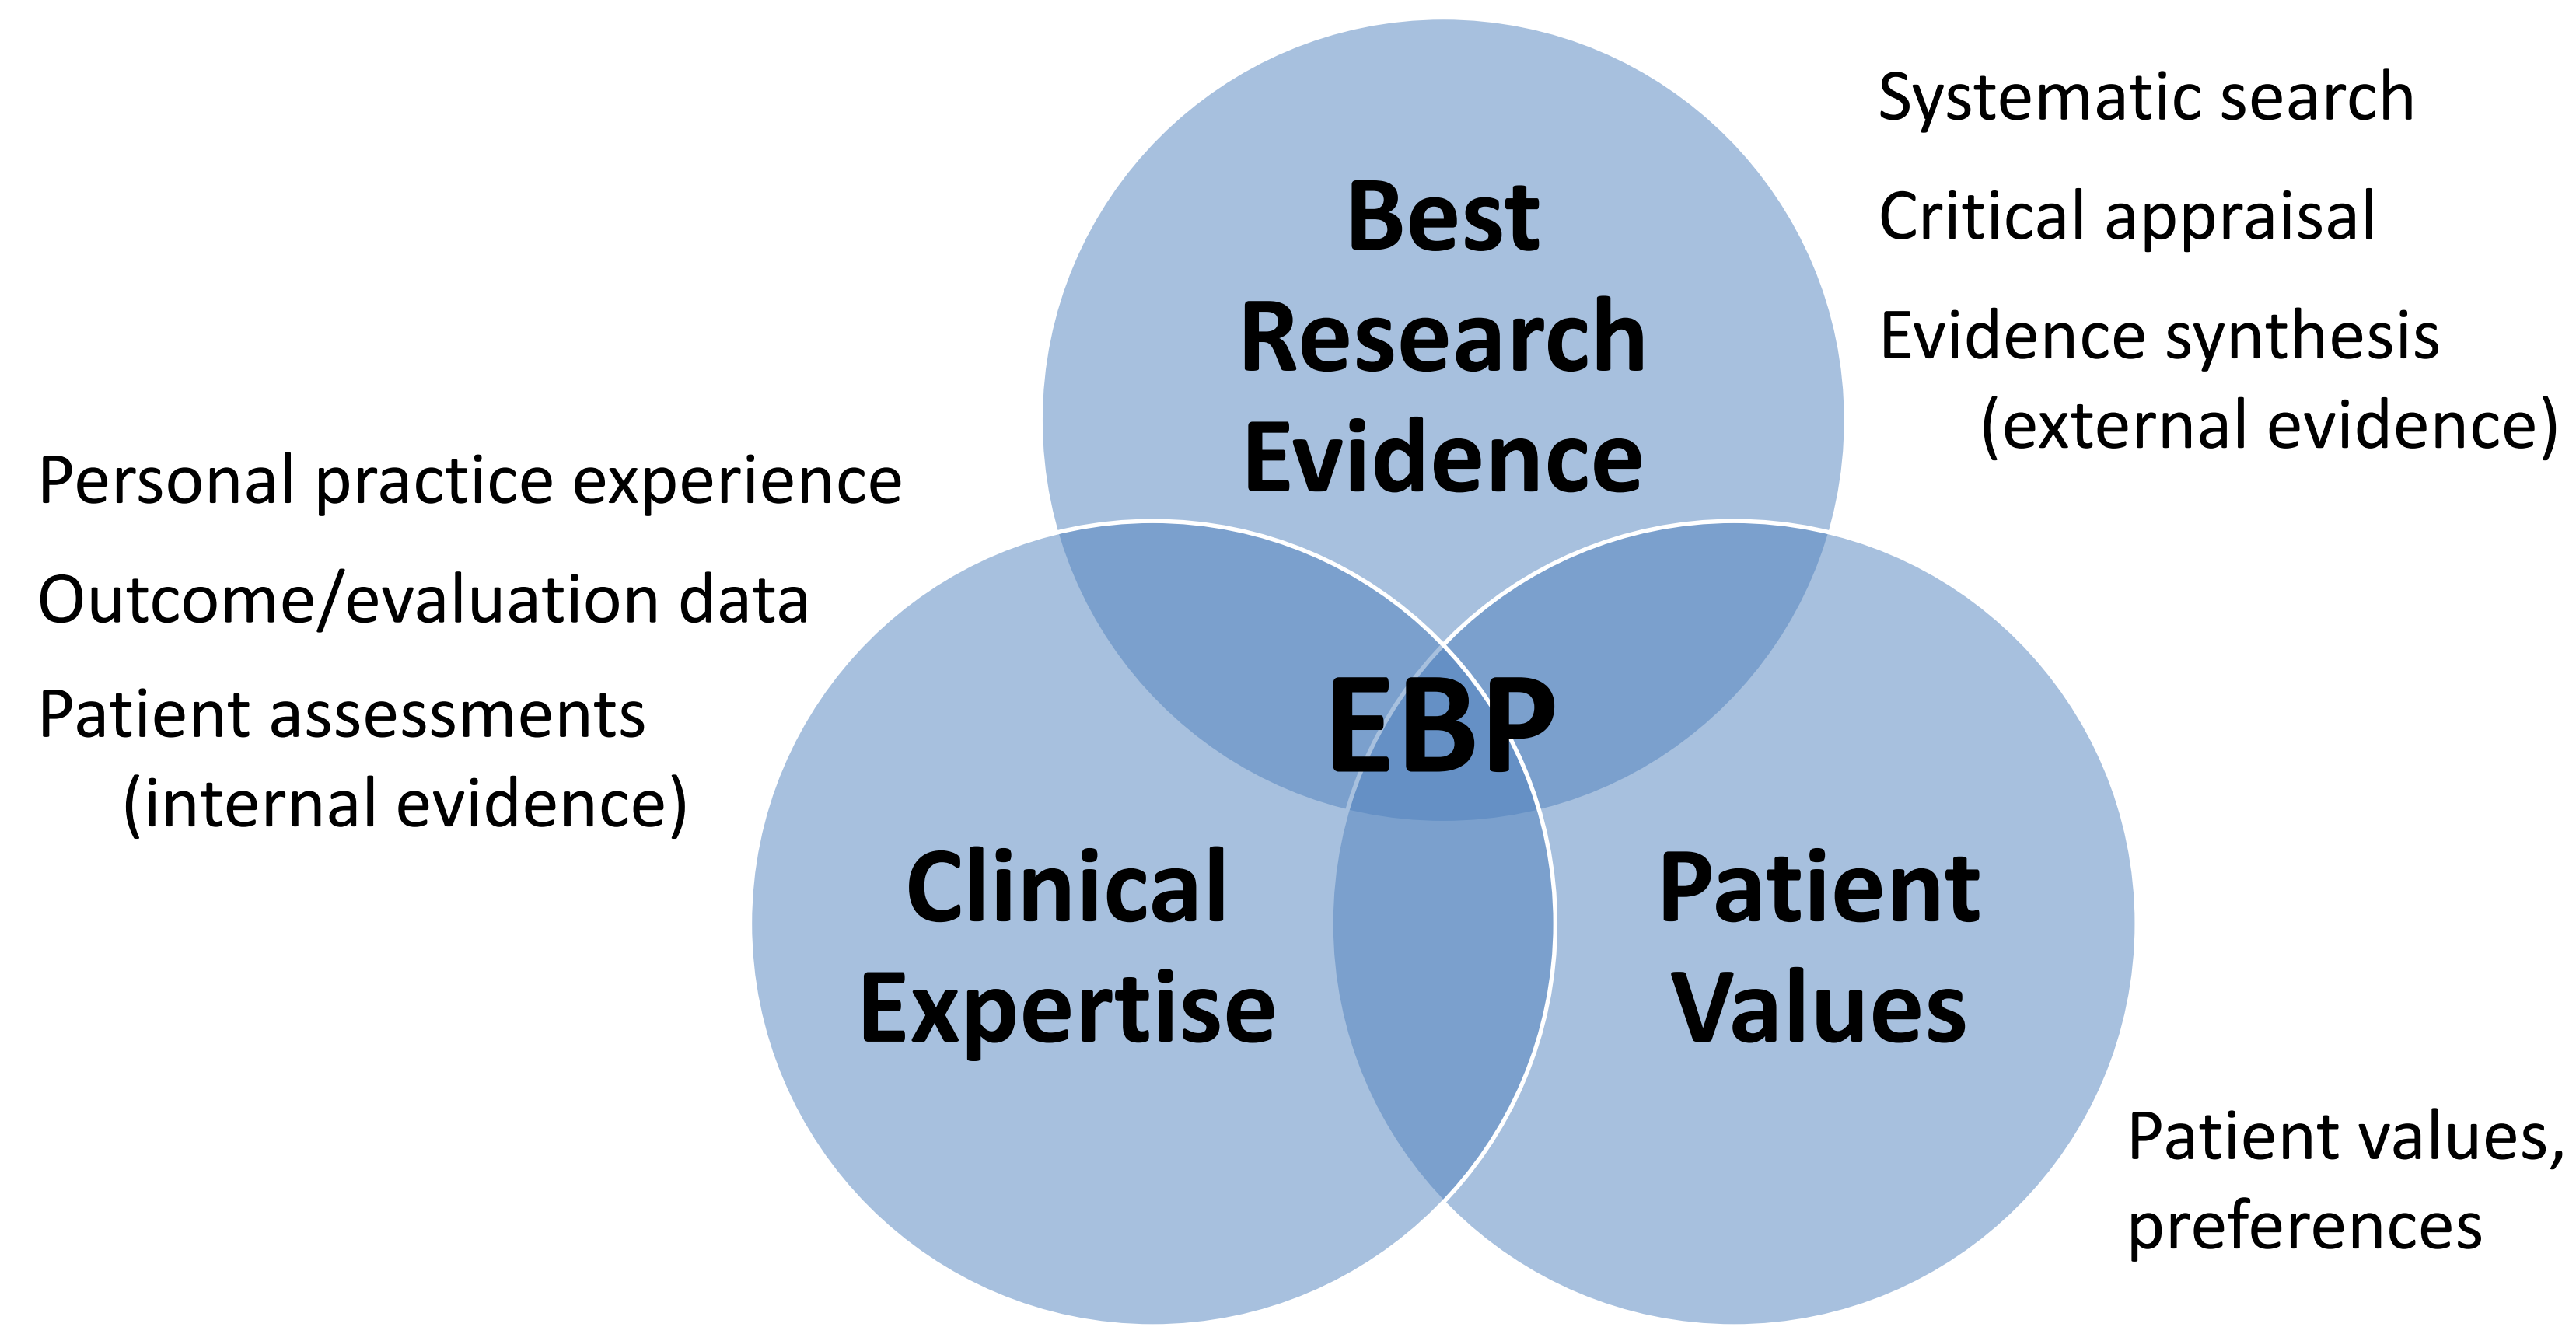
Systematic search

Critical appraisal

Evidence synthesis
(external evidence)

Best Research Evidence

Personal practice experience

Outcome/evaluation data

Patient assessments
(internal evidence)

EBP

Clinical Expertise

Patient Values

Patient values, preferences